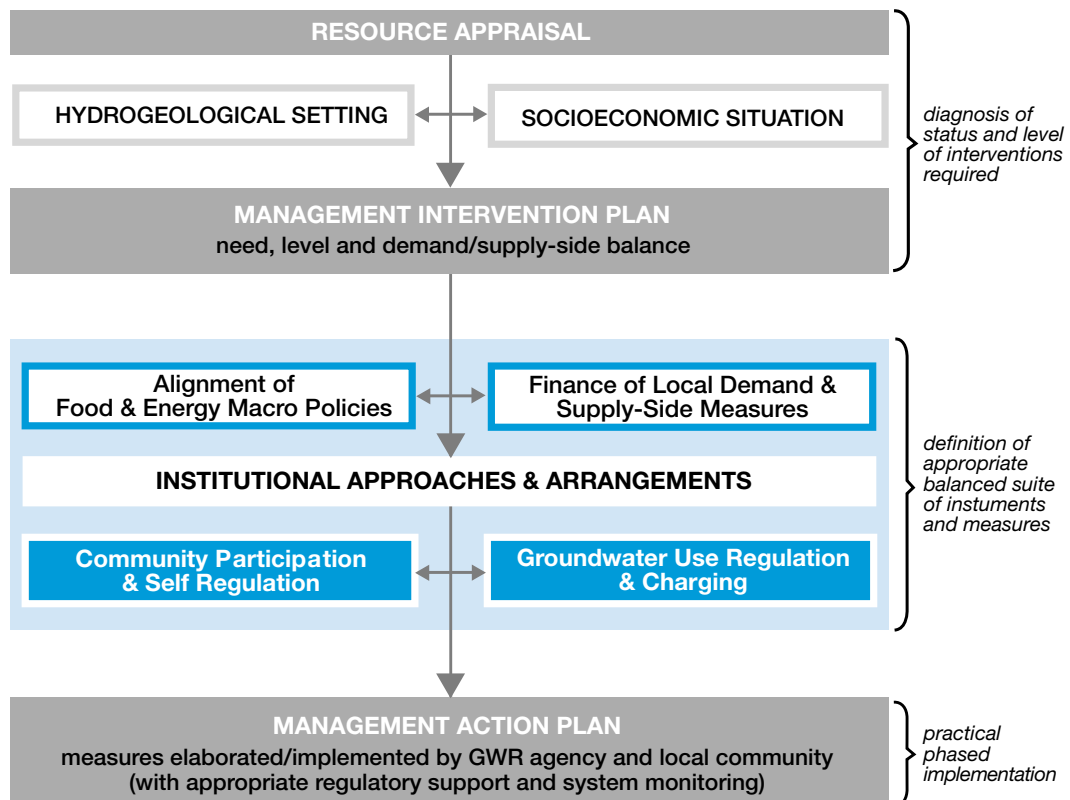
RESOURCE APPRAISAL

HYDROGEOLOGICAL SETTING

SOCIOECONOMIC SITUATION

diagnosis of status and level of interventions required

MANAGEMENT INTERVENTION PLAN
need, level and demand/supply-side balance

Alignment of Food & Energy Macro Policies

Finance of Local Demand & Supply-Side Measures

INSTITUTIONAL APPROACHES & ARRANGEMENTS

Community Participation & Self Regulation

Groundwater Use Regulation & Charging

definition of appropriate balanced suite of instuments and measures

MANAGEMENT ACTION PLAN
measures elaborated/implemented by GWR agency and local community (with appropriate regulatory support and system monitoring)

practical phased implementation